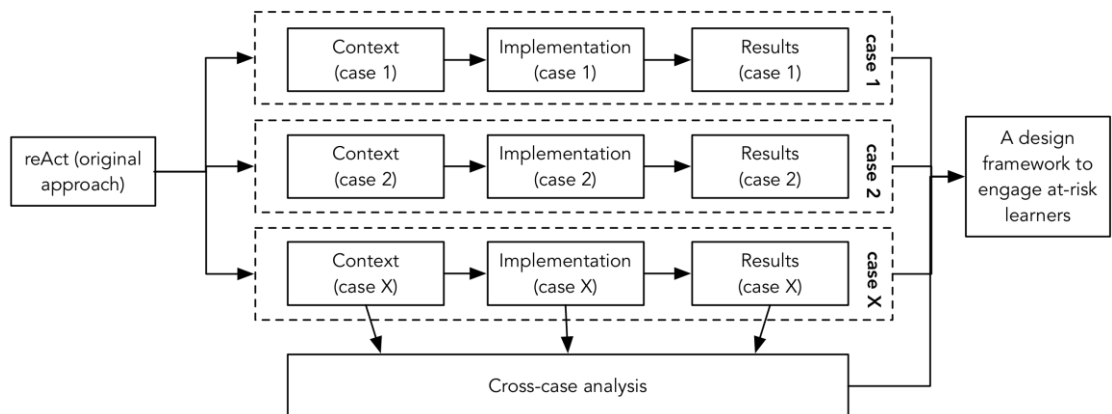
reAct (original approach)

Context (case 1)
Implementation (case 1)
Results (case 1)
case 1

Context (case 2)
Implementation (case 2)
Results (case 2)
case 2

Context (case X)
Implementation (case X)
Results (case X)
case X

Cross-case analysis

A design framework to engage at-risk learners